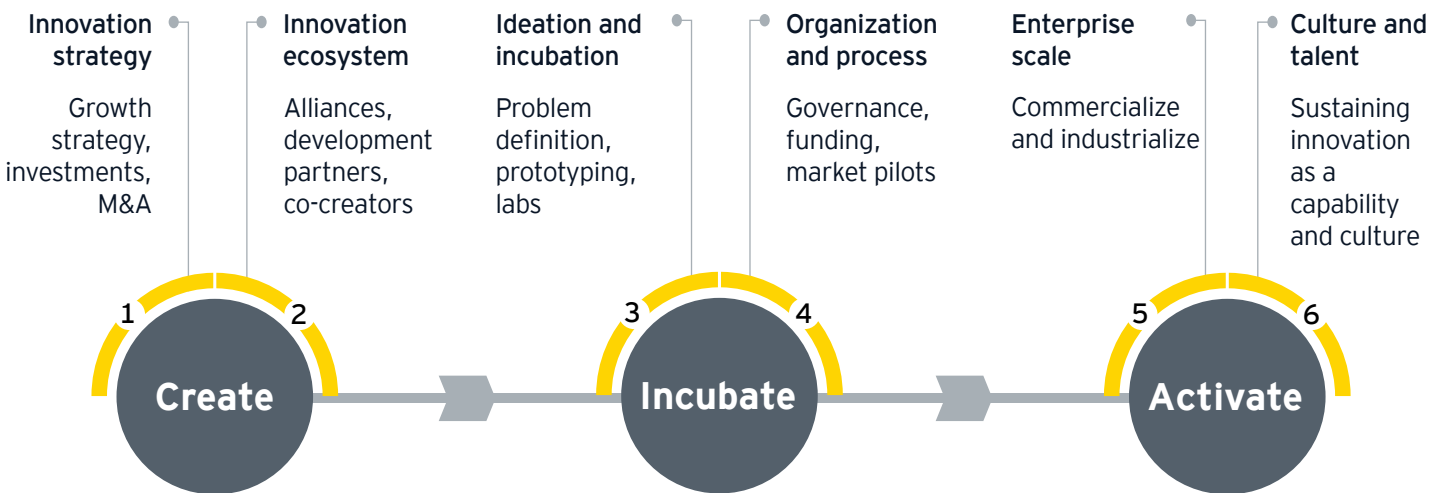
Innovation strategy

Growth strategy, investments, M&A

Innovation ecosystem

Alliances, development partners, co-creators

Ideation and incubation

Problem definition, prototyping, labs

Organization and process

Governance, funding, market pilots

Enterprise scale

Commercialize and industrialize

Culture and talent

Sustaining innovation as a capability and culture

1

2

Create

3

4

Incubate

5

6

Activate